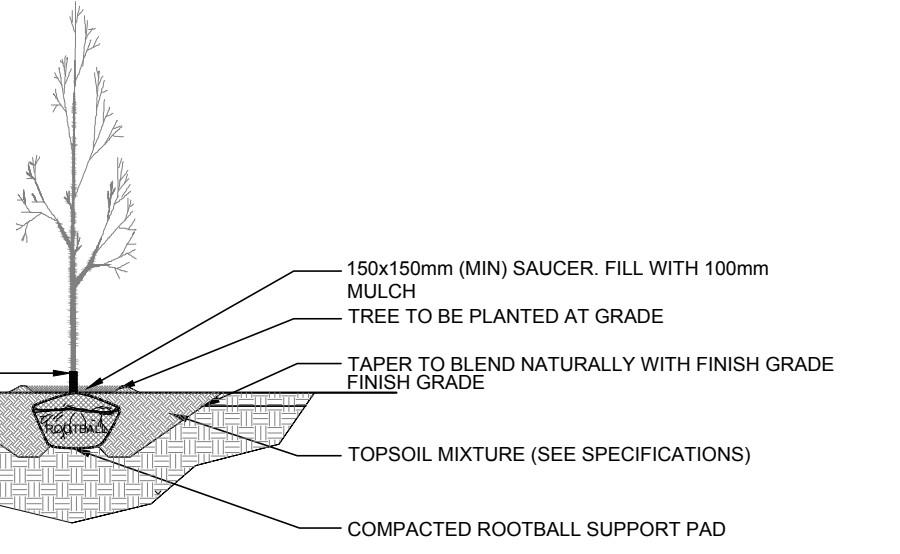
150x150mm (MIN) SAUCER. FILL WITH 100mm MULCH

TREE TO BE PLANTED AT GRADE

TAPER TO BLEND NATURALLY WITH FINISH GRADE

FINISH GRADE

ROOTBALL

TOPSOIL MIXTURE (SEE SPECIFICATIONS)

COMPACTED ROOTBALL SUPPORT PAD